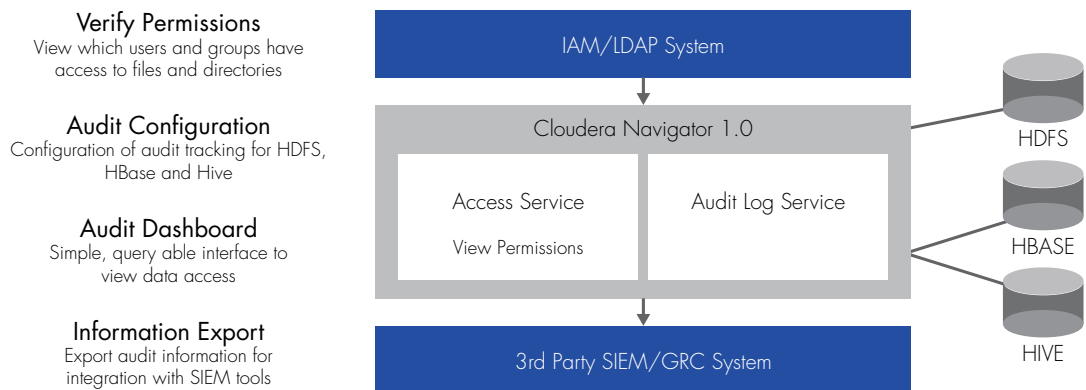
Verify Permissions
View which users and groups have access to files and directories

Audit Configuration
Configuration of audit tracking for HDFS, HBase and Hive

Audit Dashboard
Simple, query able interface to view data access

Information Export
Export audit information for integration with SIEM tools

IAM/LDAP System

Cloudera Navigator 1.0

Access Service

View Permissions

Audit Log Service

3rd Party SIEM/GRC System

HDFS

HBASE

HIVE